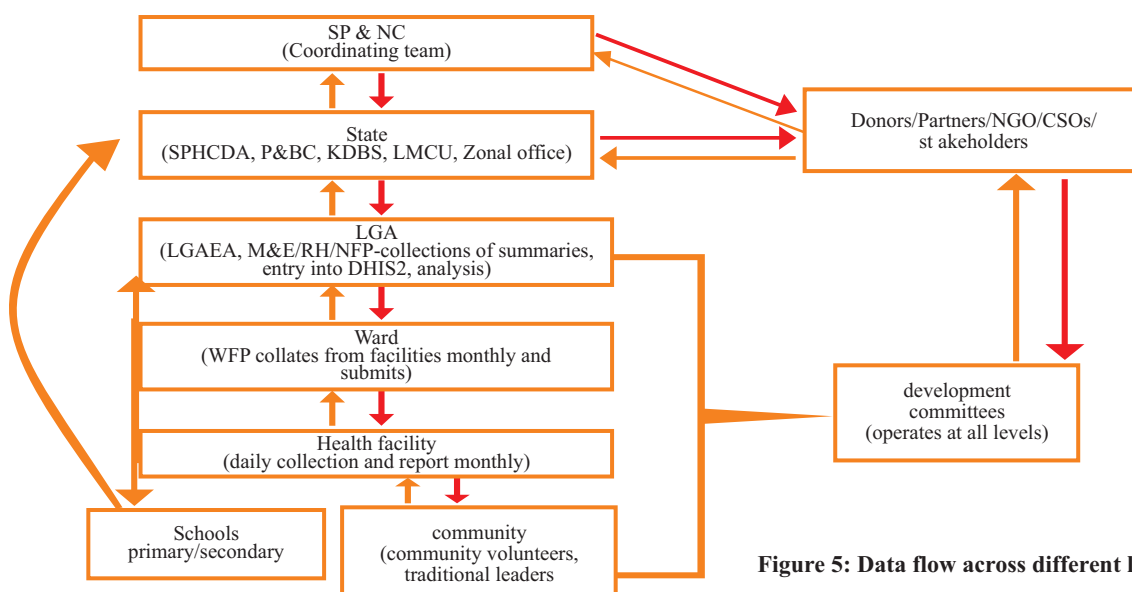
SP & NC
(Coordinating team)

State
(SPHCDA, P&BC, KDBS, LMCU, Zonal office)

LGA
(LGAEA, M&E/RH/NFP-collections of summaries, entry into DHIS2, analysis)

Ward
(WFP collates from facilities monthly and submits)

Health facility
(daily collection and report monthly)

Schools
primary/secondary

community
(community volunteers, traditional leaders

Donors/Partners/NGO/CSOs/ st akeholders

development committees
(operates at all levels)

Figure 5: Data flow across different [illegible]